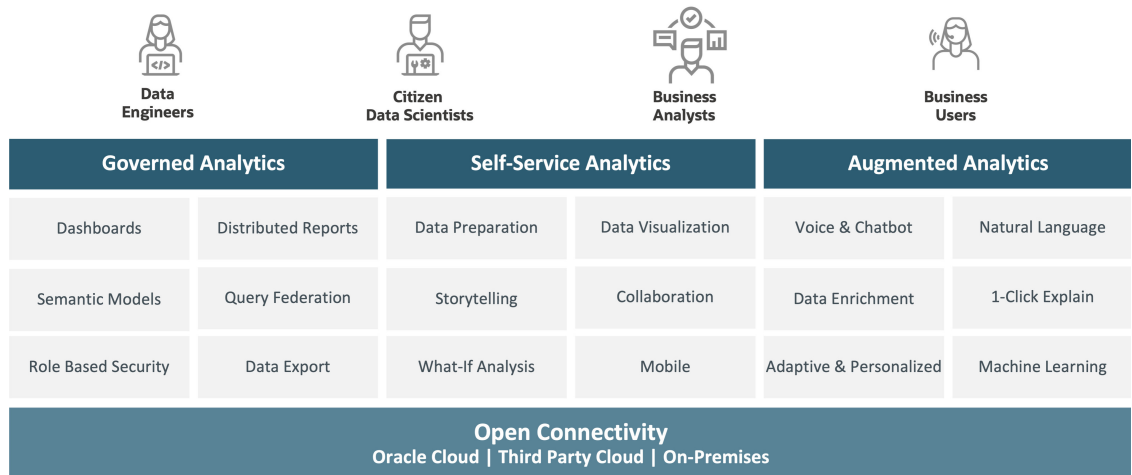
Data Engineers

Citizen Data Scientists

Business Analysts

Business Users

Governed Analytics

Self-Service Analytics

Augmented Analytics

Dashboards

Distributed Reports

Semantic Models

Query Federation

Role Based Security

Data Export

Data Preparation

Data Visualization

Storytelling

Collaboration

What-If Analysis

Mobile

Voice & Chatbot

Natural Language

Data Enrichment

1-Click Explain

Adaptive & Personalized

Machine Learning

Open Connectivity

Oracle Cloud | Third Party Cloud | On-Premises